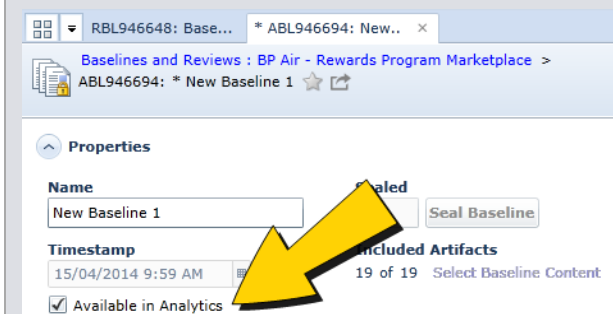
RBL946648: Base... * ABL946694: New.. ×

Baselines and Reviews : BP Air - Rewards Program Marketplace >
ABL946694: * New Baseline 1

Properties

Name
New Baseline 1

Sealed
Seal Baseline

Timestamp
15/04/2014 9:59 AM

Included Artifacts
19 of 19 Select Baseline Content

Available in Analytics